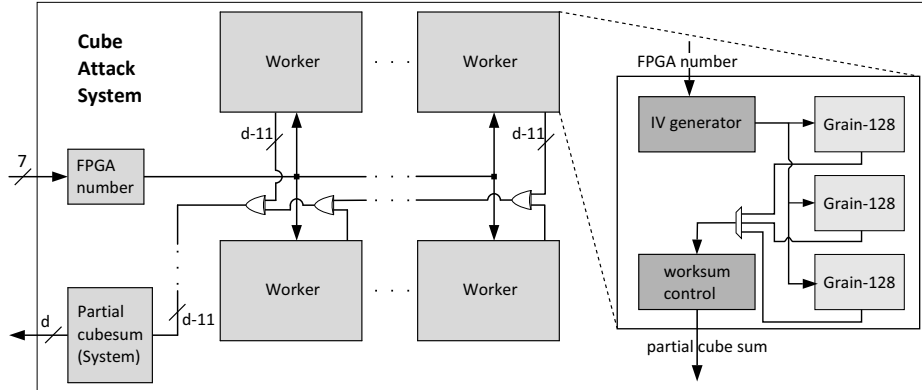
Cube Attack System

Worker

Worker

d-11

d-11

7

FPGA number

Partial cubesum (System)

d

d-11

Worker

Worker

FPGA number

IV generator

Grain-128

Grain-128

Grain-128

worksum control

partial cube sum